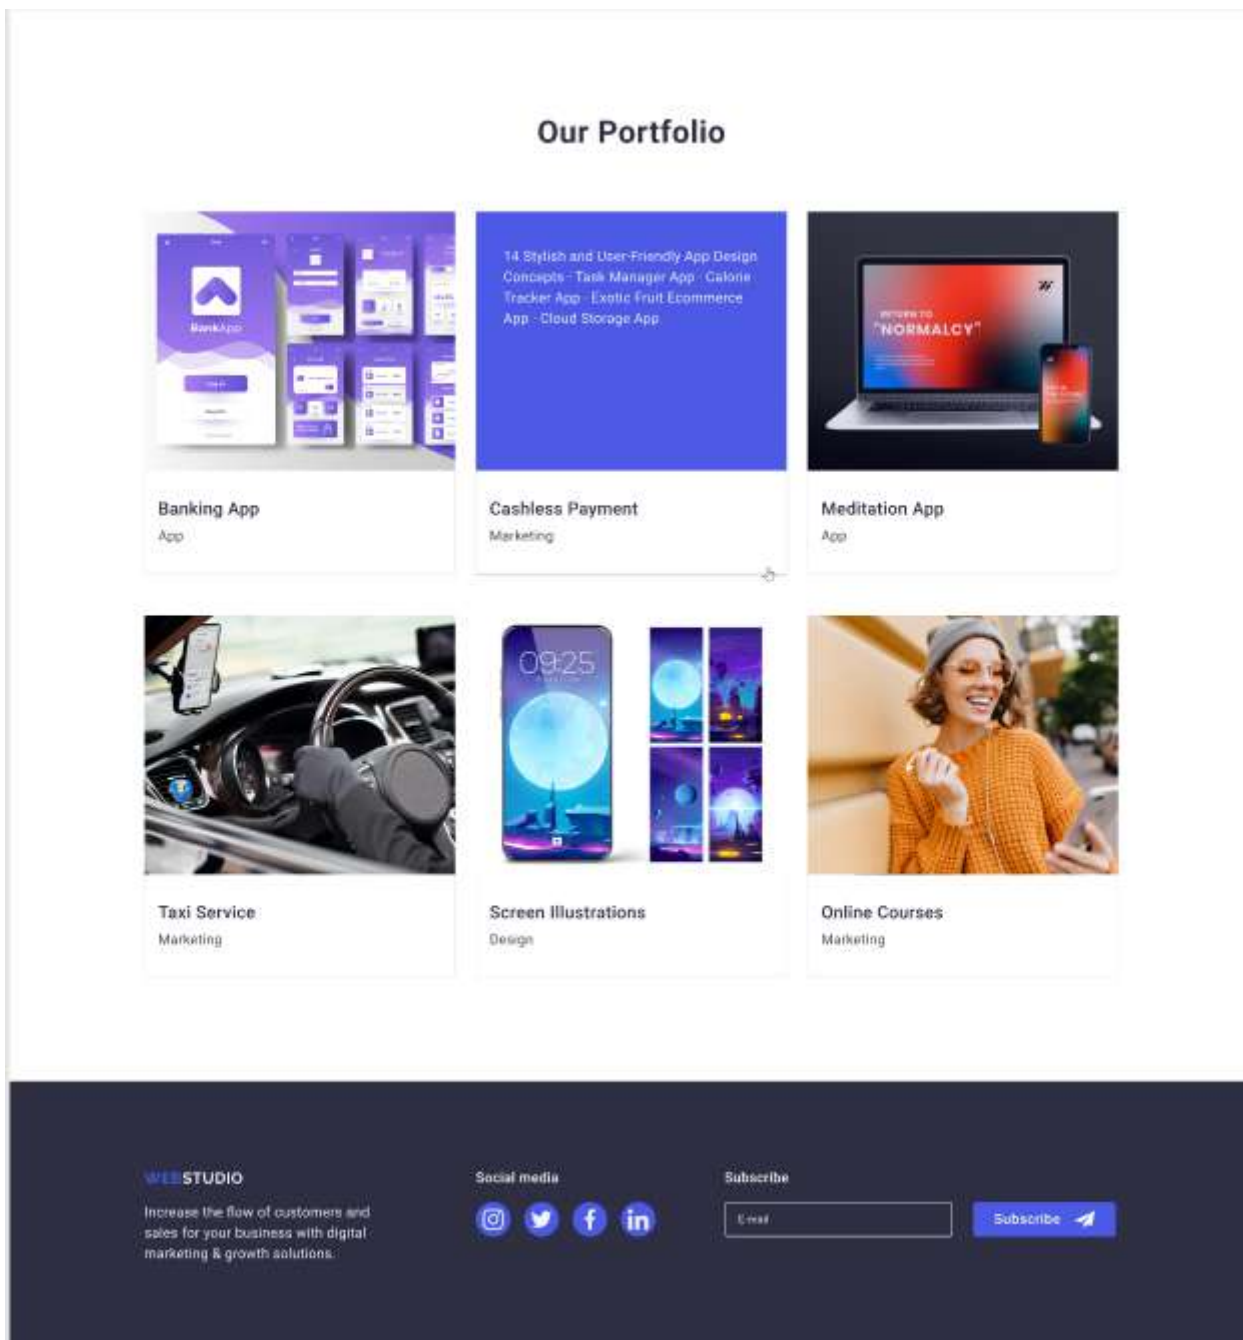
Our Portfolio

BankApp

14 Stylish and User-Friendly App Design Concepts · Task Manager App · Calorie Tracker App · Exotic Fruit Ecommerce App · Cloud Storage App

RETURN TO "NORMALCY"

Banking App
App

Cashless Payment
Marketing

Meditation App
App

09:25

Taxi Service
Marketing

Screen Illustrations
Design

Online Courses
Marketing

WEBSTUDIO

Increase the flow of customers and sales for your business with digital marketing & growth solutions.

Social media

Subscribe

E-mail

Subscribe